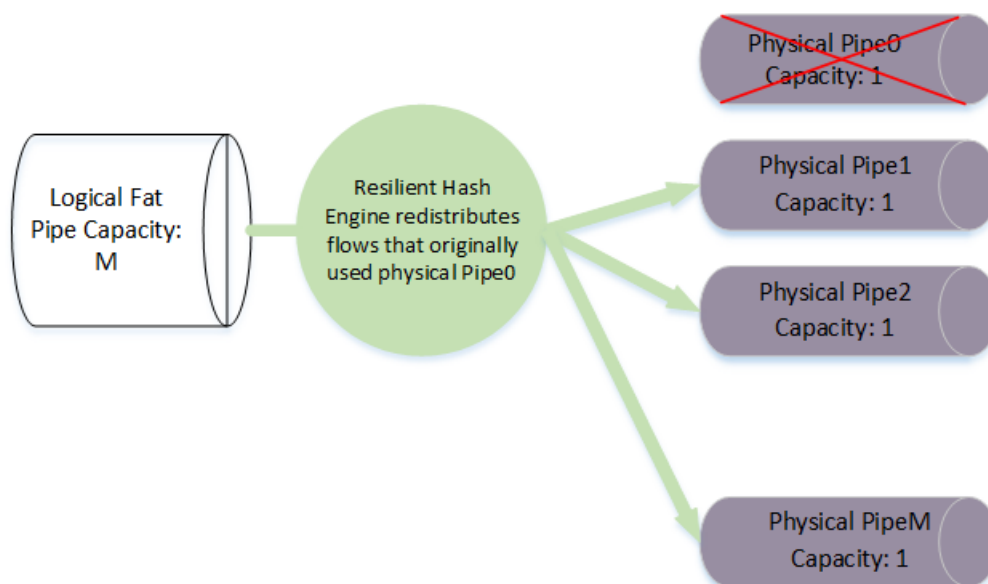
Logical Fat Pipe Capacity: M

Resilient Hash Engine redistributes flows that originally used physical Pipe0

Physical Pipe0
Capacity: 1

Physical Pipe1
Capacity: 1

Physical Pipe2
Capacity: 1

Physical PipeM
Capacity: 1